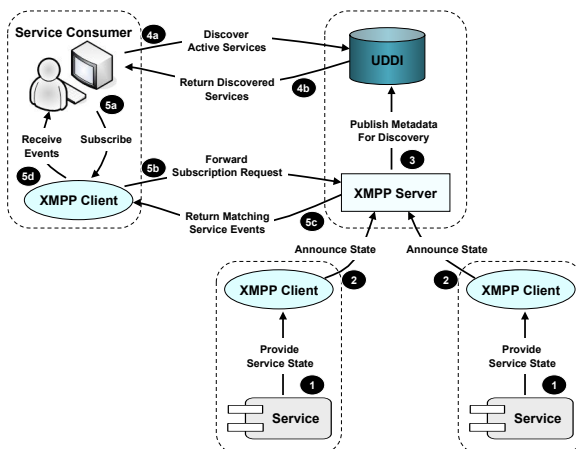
Service Consumer

4a

Discover Active Services

UDDI

Return Discovered Services

4b

5a

Receive Events

Subscribe

Publish Metadata For Discovery

3

5d

5b

Forward Subscription Request

XMPP Client

XMPP Server

Return Matching Service Events

5c

Announce State

Announce State

2

XMPP Client

2

XMPP Client

Provide Service State

1

Service

Provide Service State

1

Service